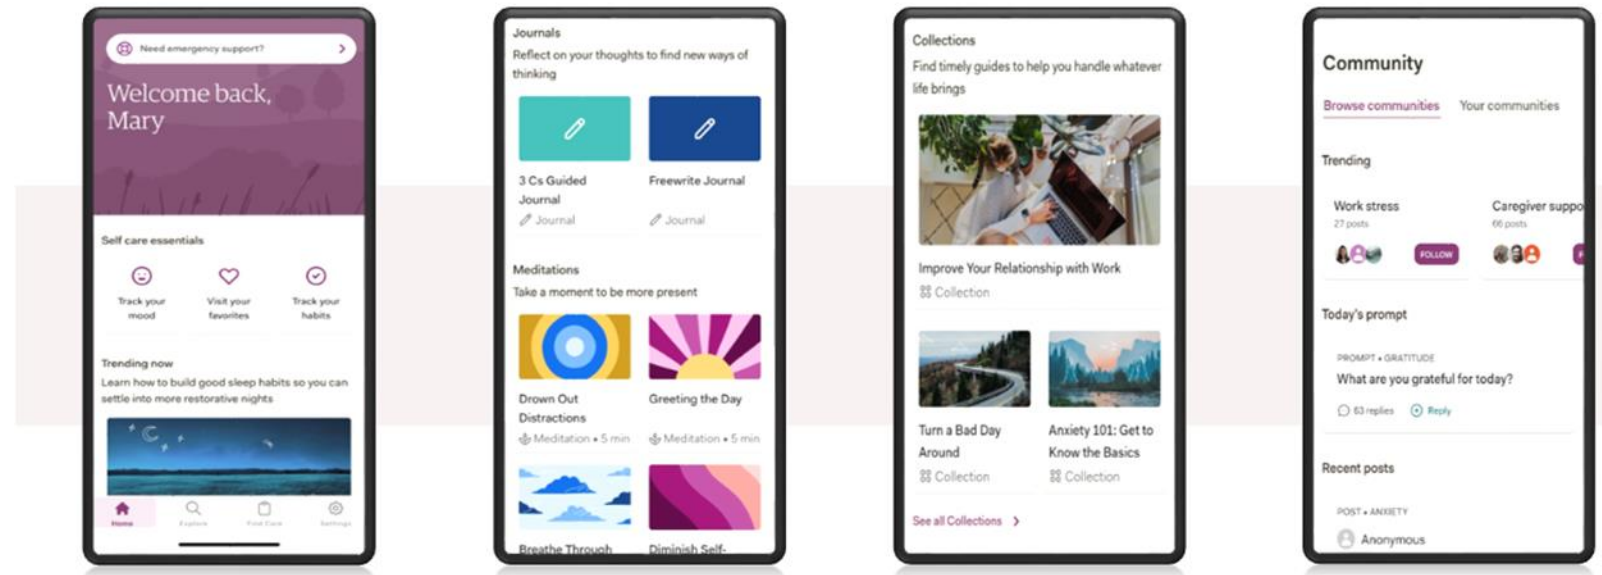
Need emergency support?

Welcome back, Mary

Self care essentials

Track your mood

Visit your favorites

Track your habits

Trending now

Learn how to build good sleep habits so you can settle into more restorative nights

Home

Explore

Find Care

Settings

Journals

Reflect on your thoughts to find new ways of thinking

3 Cs Guided Journal

Journal

Freewrite Journal

Journal

Meditations

Take a moment to be more present

Drown Out Distractions

Meditation • 5 min

Greeting the Day

Meditation • 5 min

Breathe Through

Diminish Self-

Collections

Find timely guides to help you handle whatever life brings

Improve Your Relationship with Work

Collection

Turn a Bad Day Around

Collection

Anxiety 101: Get to Know the Basics

Collection

See all Collections

Community

Browse communities

Your communities

Trending

Work stress

27 posts

FOLLOW

Caregiver suppo

66 posts

Today's prompt

PROMPT • GRATITUDE

What are you grateful for today?

63 replies

Reply

Recent posts

POST • ANXIETY

Anonymous